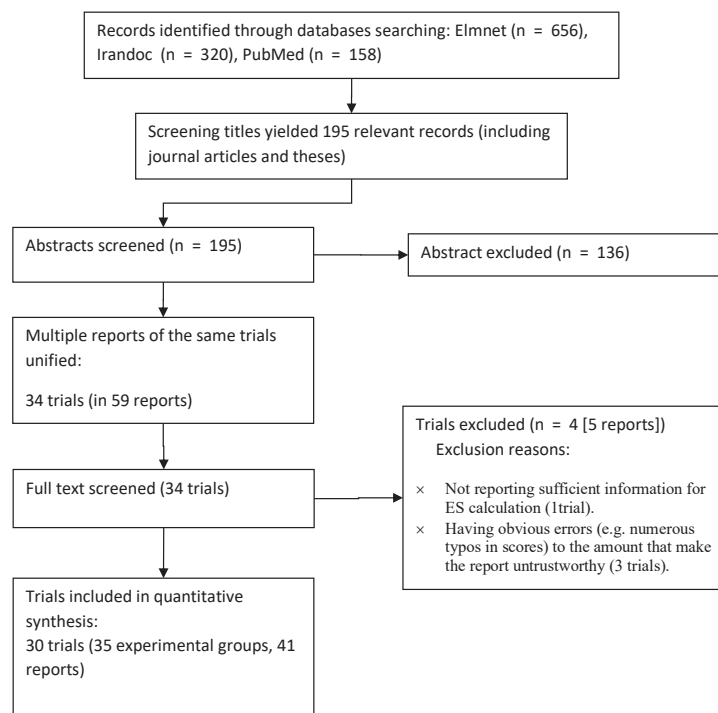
Records identified through databases searching: Elmnet (n = 656), Irandoc (n = 320), PubMed (n = 158)

Screening titles yielded 195 relevant records (including journal articles and theses)

Abstracts screened (n = 195)

Abstract excluded (n = 136)

Multiple reports of the same trials unified:

34 trials (in 59 reports)

Trials excluded (n = 4 [5 reports])
Exclusion reasons:

× Not reporting sufficient information for ES calculation (1trial).
× Having obvious errors (e.g. numerous typos in scores) to the amount that make the report untrustworthy (3 trials).

Full text screened (34 trials)

Trials included in quantitative synthesis:
30 trials (35 experimental groups, 41 reports)